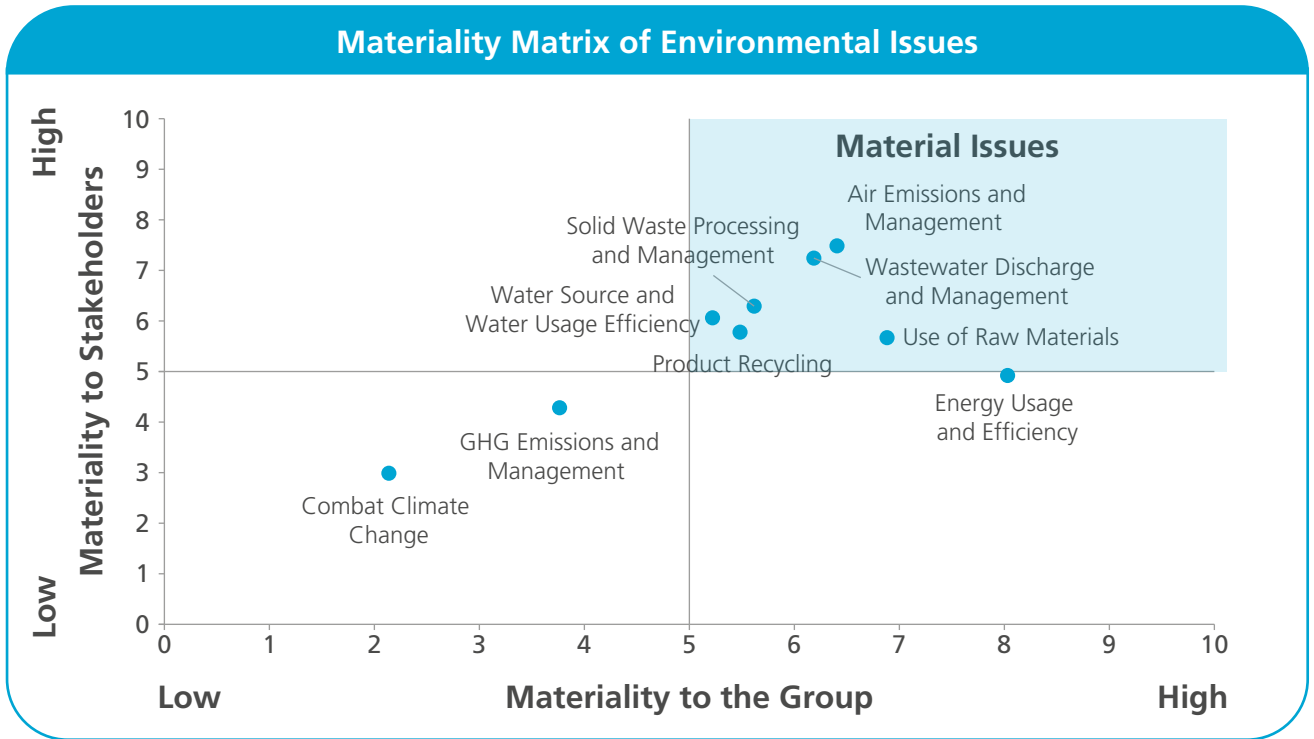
Materiality Matrix of Environmental Issues

High
Materiality to Stakeholders
Low

10
9
8
7
6
5
4
3
2
1
0

Material Issues

Air Emissions and Management

Solid Waste Processing and Management

Wastewater Discharge and Management

Water Source and Water Usage Efficiency

Use of Raw Materials

Product Recycling

Energy Usage and Efficiency

GHG Emissions and Management

Combat Climate Change

0 1 2 3 4 5 6 7 8 9 10

Low
Materiality to the Group
High